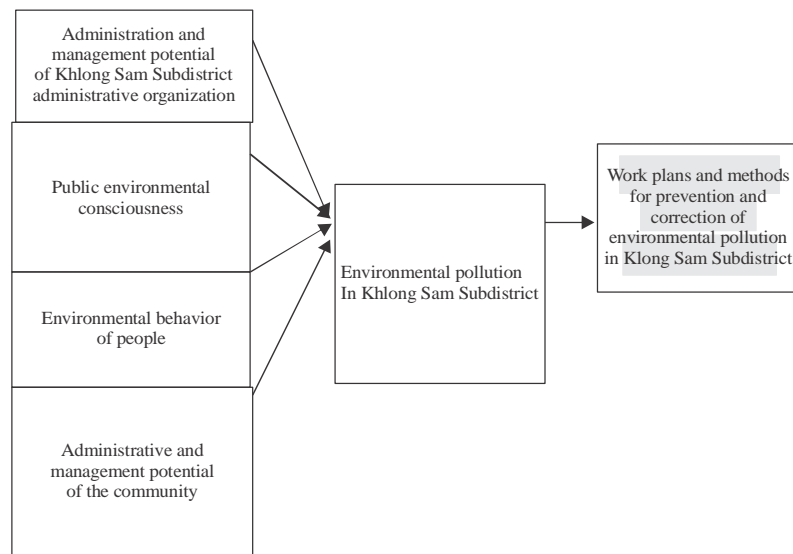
Administration and management potential of Khlong Sam Subdistrict administrative organization

Public environmental consciousness

Environmental behavior of people

Administrative and management potential of the community

Environmental pollution In Khlong Sam Subdistrict

Work plans and methods for prevention and correction of environmental pollution in Klong Sam Subdistrict